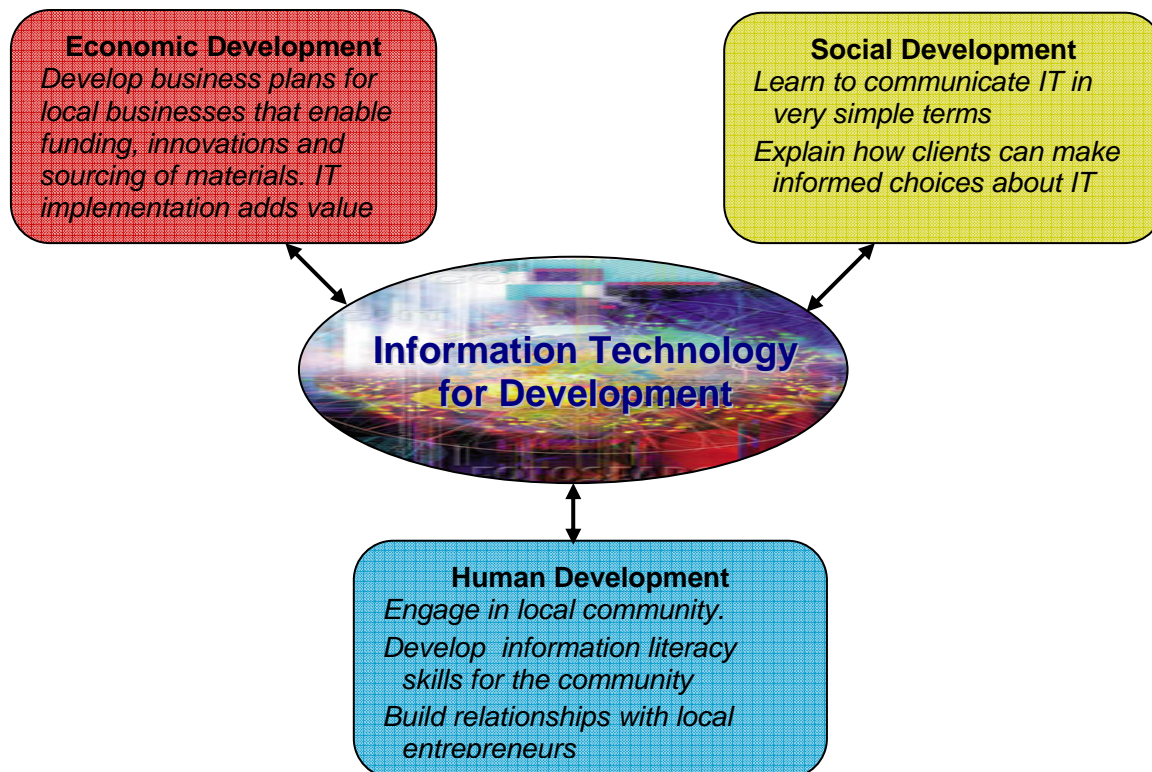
Economic Development
Develop business plans for local businesses that enable funding, innovations and sourcing of materials. IT implementation adds value

Social Development
Learn to communicate IT in very simple terms
Explain how clients can make informed choices about IT

Information Technology for Development

Human Development
Engage in local community.
Develop information literacy skills for the community
Build relationships with local entrepreneurs